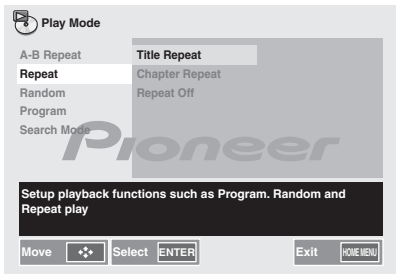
Play Mode

A-B Repeat
Repeat
Random
Program
Search Mode

Title Repeat
Chapter Repeat
Repeat Off

Pioneer

Setup playback functions such as Program. Random and Repeat play

Move
Select ENTER
Exit HOME MENU